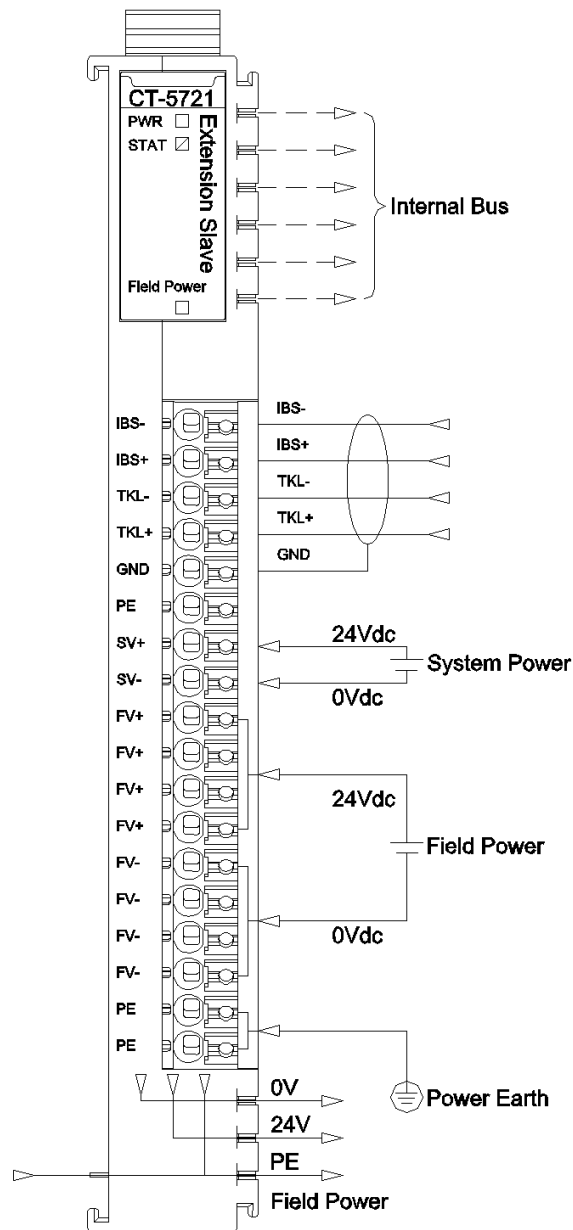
CT-5721
PWR
STAT
Extension Slave
Field Power

Internal Bus

IBS-
IBS+
TKL-
TKL+
GND
PE
SV+
SV-
FV+
FV+
FV+
FV+
FV-
FV-
FV-
FV-
PE
PE

IBS-
IBS+
TKL-
TKL+
GND

24Vdc
System Power
0Vdc

24Vdc
Field Power
0Vdc

Power Earth

0V
24V
PE
Field Power